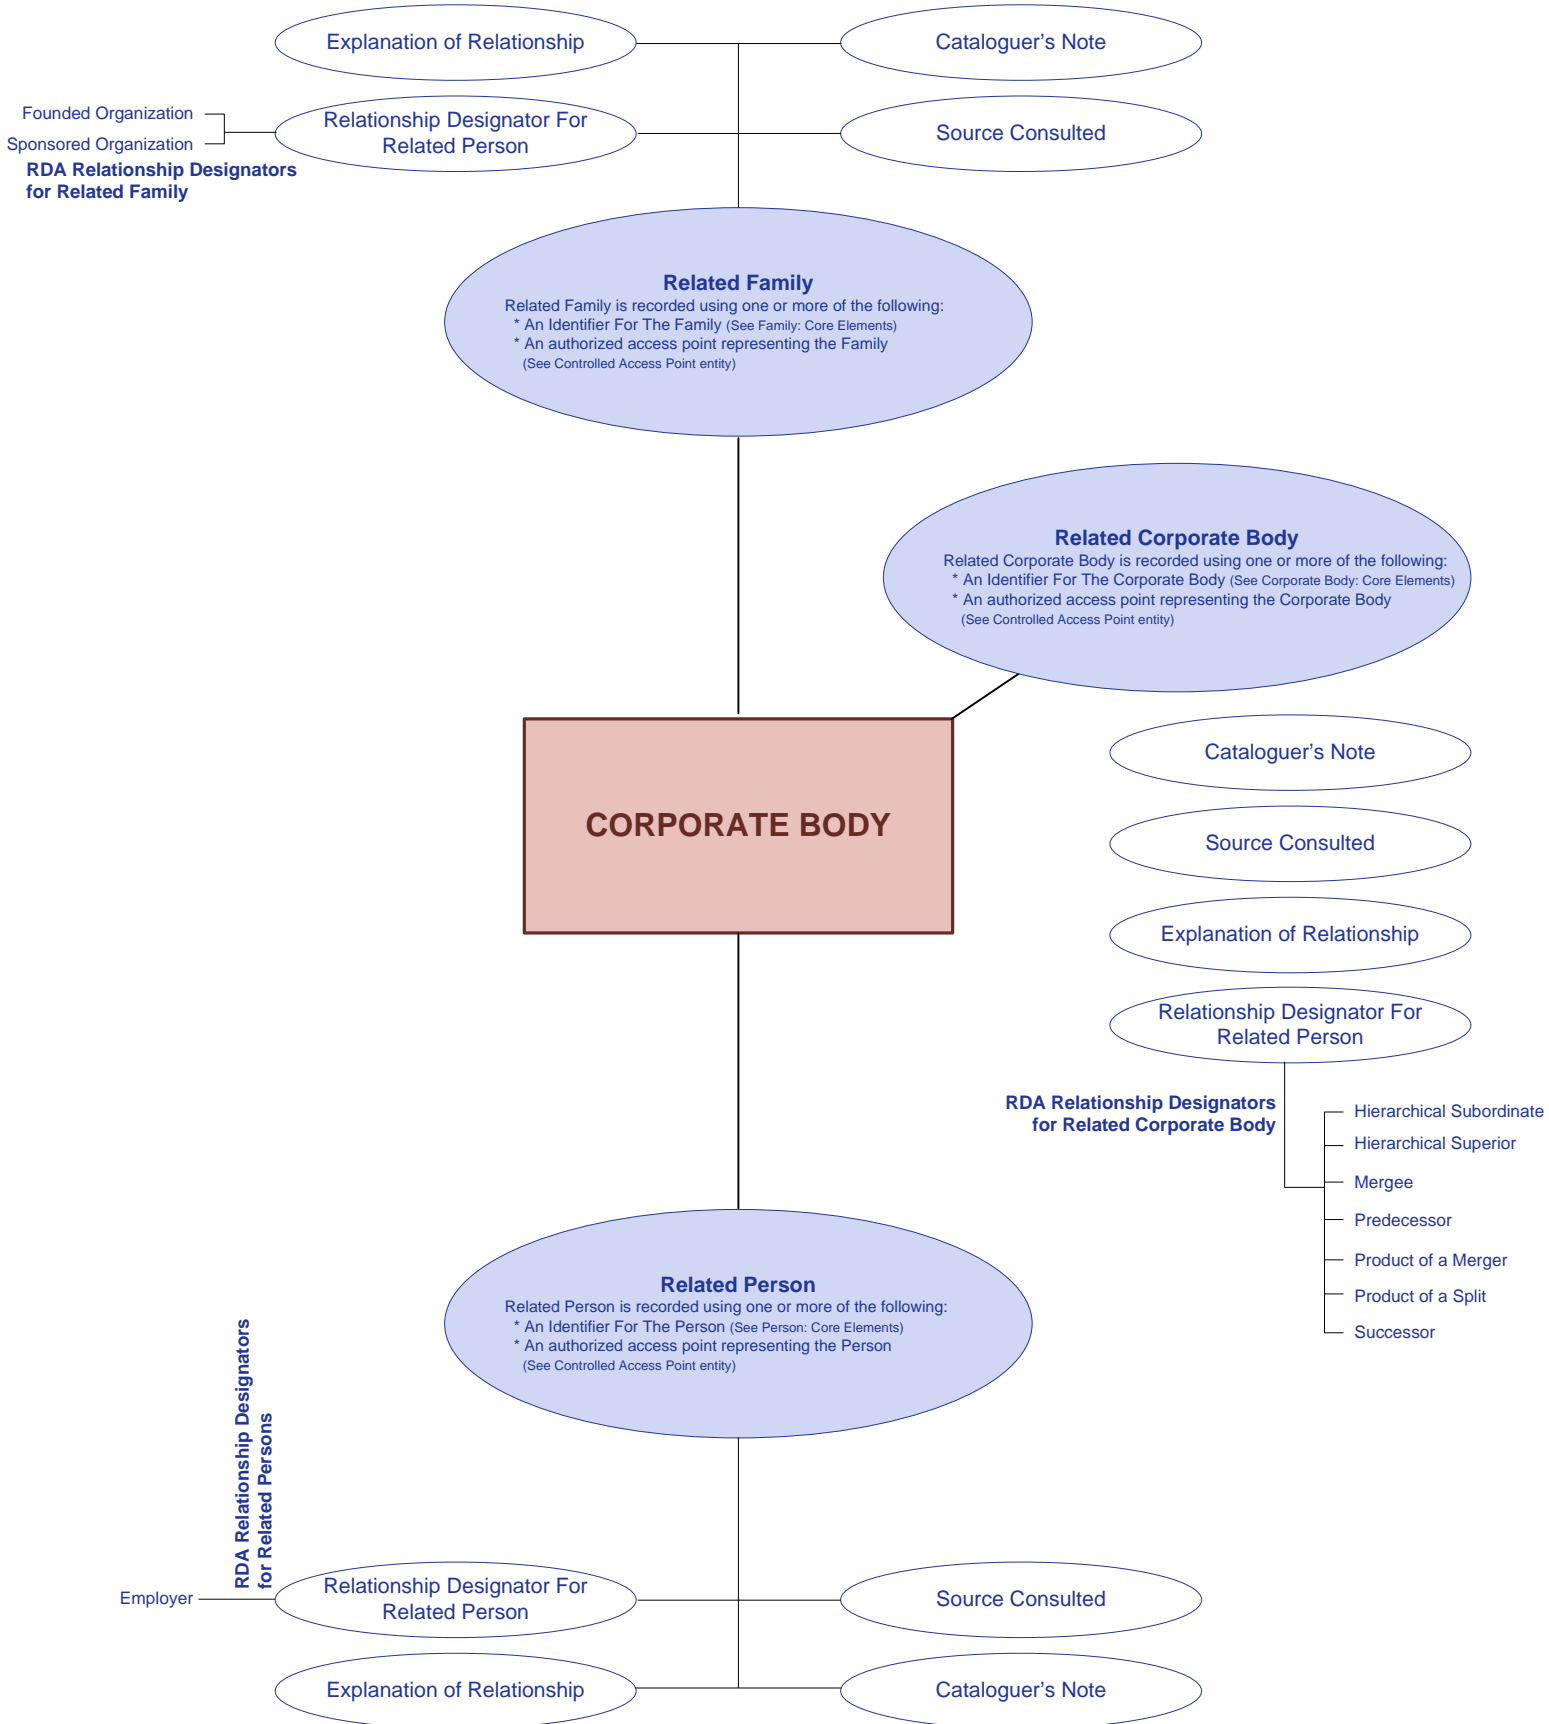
Explanation of Relationship

Cataloguer's Note

Founded Organization

Sponsored Organization

RDA Relationship Designators for Related Family

Relationship Designator For Related Person

Source Consulted

Related Family
Related Family is recorded using one or more of the following:
* An Identifier For The Family (See Family: Core Elements)
* An authorized access point representing the Family (See Controlled Access Point entity)

Related Corporate Body
Related Corporate Body is recorded using one or more of the following:
* An Identifier For The Corporate Body (See Corporate Body: Core Elements)
* An authorized access point representing the Corporate Body (See Controlled Access Point entity)

CORPORATE BODY

Cataloguer's Note

Source Consulted

Explanation of Relationship

Relationship Designator For Related Person

RDA Relationship Designators for Related Corporate Body

Hierarchical Subordinate
Hierarchical Superior
Mergee
Predecessor
Product of a Merger
Product of a Split
Successor

Related Person
Related Person is recorded using one or more of the following:
* An Identifier For The Person (See Person: Core Elements)
* An authorized access point representing the Person (See Controlled Access Point entity)

RDA Relationship Designators for Related Persons

Employer

Relationship Designator For Related Person

Source Consulted

Explanation of Relationship

Cataloguer's Note